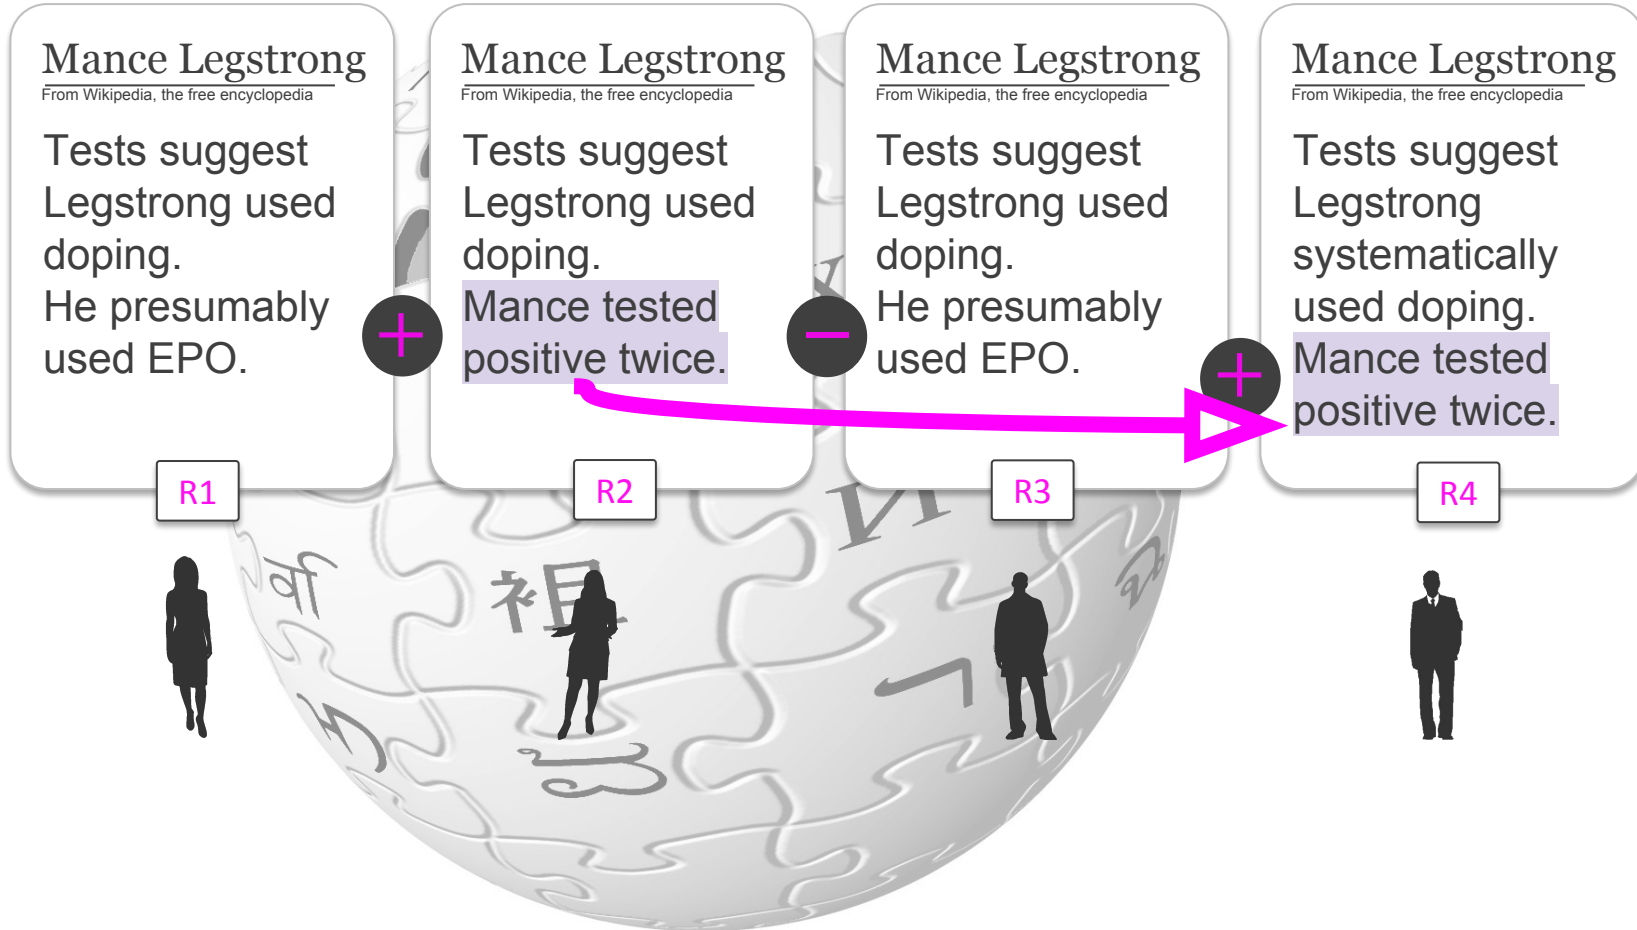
Mance Legstrong
From Wikipedia, the free encyclopedia

Tests suggest Legstrong used doping.
He presumably used EPO.

R1

+

Mance Legstrong
From Wikipedia, the free encyclopedia

Tests suggest Legstrong used doping.
Mance tested positive twice.

R2

−

Mance Legstrong
From Wikipedia, the free encyclopedia

Tests suggest Legstrong used doping.
He presumably used EPO.

R3

+

Mance Legstrong
From Wikipedia, the free encyclopedia

Tests suggest Legstrong systematically used doping.
Mance tested positive twice.

R4